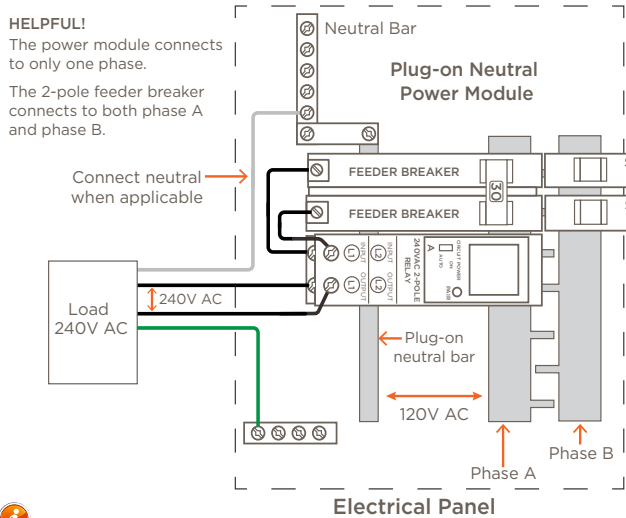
HELPFUL!
The power module connects to only one phase.

The 2-pole feeder breaker connects to both phase A and phase B.

Neutral Bar

Plug-on Neutral Power Module

Connect neutral when applicable

FEEDER BREAKER

30

FEEDER BREAKER

240VAC 2-POLE RELAY

A

Load 240V AC

240V AC

Plug-on neutral bar

120V AC

Phase A

Phase B

Electrical Panel